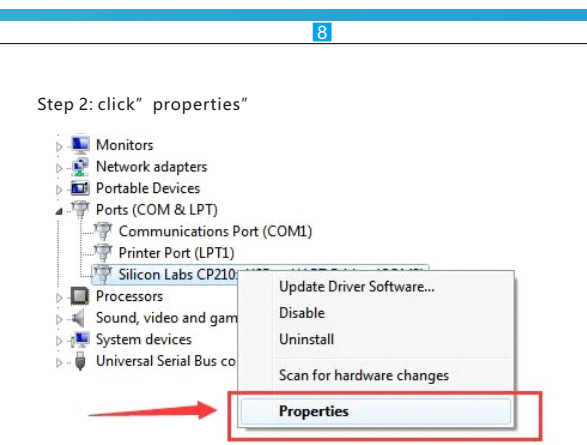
8

Step 2: click” properties”

Monitors
Network adapters
Portable Devices
Ports (COM & LPT)
Communications Port (COM1)
Printer Port (LPT1)
Silicon Labs CP210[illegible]
Processors
Sound, video and gam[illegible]
System devices
Universal Serial Bus co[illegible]

Update Driver Software...
Disable
Uninstall
Scan for hardware changes
Properties